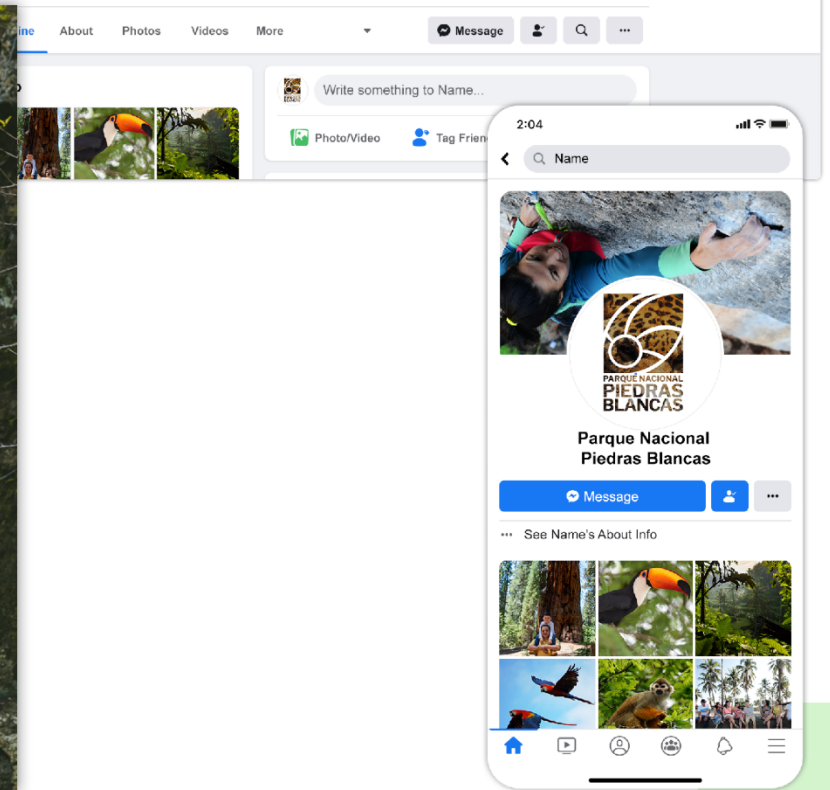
line About Photos Videos More

Message

p

Write something to Name...

Photo/Video Tag Frien

2:04

Name

PARQUE NACIONAL
PIEDRAS BLANCAS

Parque Nacional
Piedras Blancas

Message

See Name's About Info